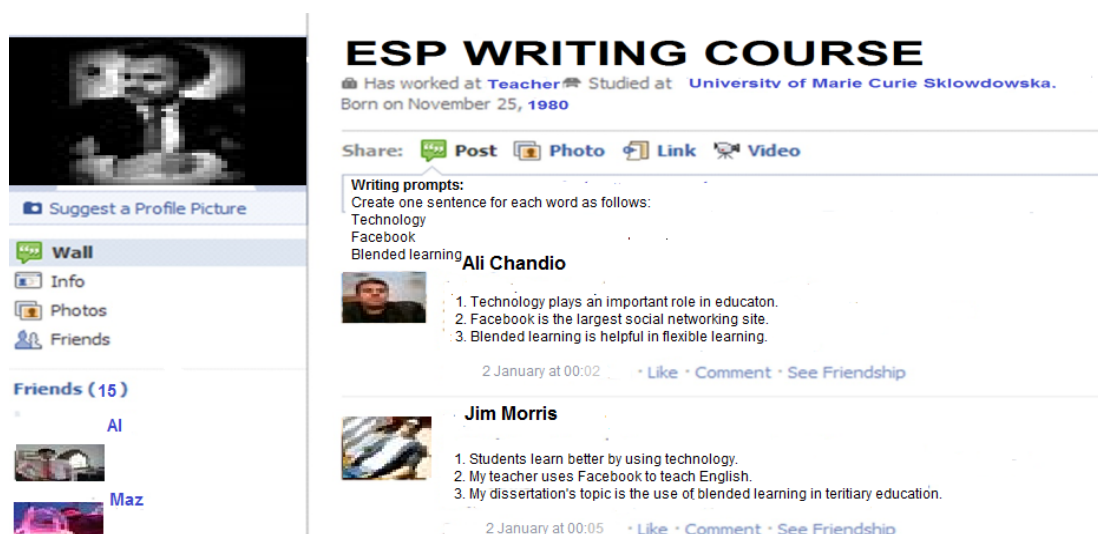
Suggest a Profile Picture

Wall
Info
Photos
Friends

Friends (15)

Al

Maz

ESP WRITING COURSE

Has worked at Teacher Studied at University of Marie Curie Sklowdowska. Born on November 25, 1980

Share: Post Photo Link Video

Writing prompts:
Create one sentence for each word as follows:
Technology
Facebook
Blended learning

Ali Chandio

1. Technology plays an important role in educaton.
2. Facebook is the largest social networking site.
3. Blended learning is helpful in flexible learning.

2 January at 00:02 · Like · Comment · See Friendship

Jim Morris

1. Students learn better by using technology.
2. My teacher uses Facebook to teach English.
3. My dissertation's topic is the use of blended learning in teritiary education.

2 January at 00:05 · Like · Comment · See Friendship